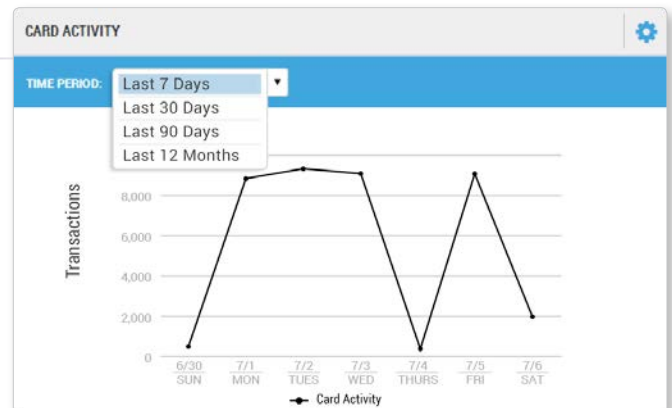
CARD ACTIVITY

TIME PERIOD: Last 7 Days ▾

Last 7 Days
Last 30 Days
Last 90 Days
Last 12 Months

Transactions

8,000
6,000
4,000
2,000
0

6/30 SUN
7/1 MON
7/2 TUES
7/3 WED
7/4 THURS
7/5 FRI
7/6 SAT

Card Activity